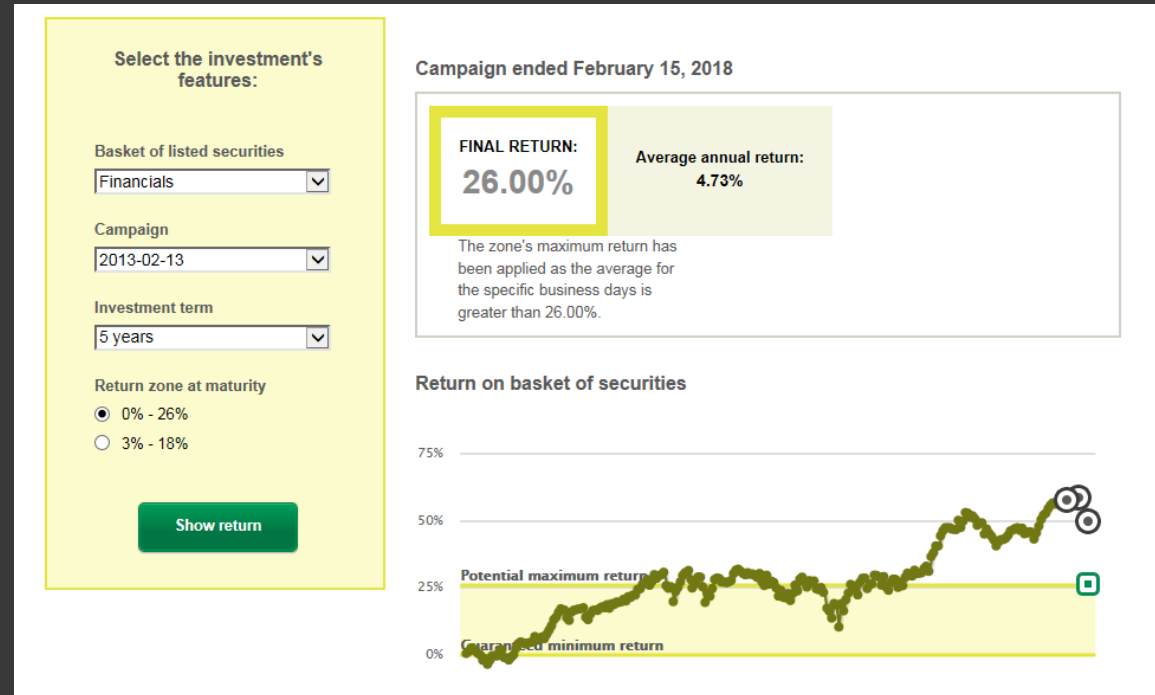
Select the investment's features:

Basket of listed securities
Financials

Campaign
2013-02-13

Investment term
5 years

Return zone at maturity
0% - 26%
3% - 18%

Show return

Campaign ended February 15, 2018

FINAL RETURN:
26.00%

Average annual return:
4.73%

The zone's maximum return has been applied as the average for the specific business days is greater than 26.00%.

Return on basket of securities

75%
50%
25%
0%

Potential maximum return
Guaranteed minimum return